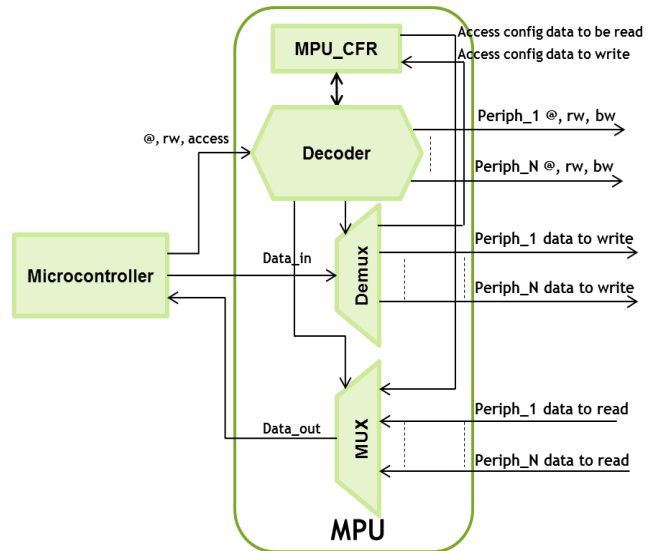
MPU_CFR

Access config data to be read

Access config data to write

@, rw, access

Decoder

Periph_1 @, rw, bw

Periph_N @, rw, bw

Microcontroller

Data_in

Demux

Periph_1 data to write

Periph_N data to write

Data_out

MUX

Periph_1 data to read

Periph_N data to read

MPU